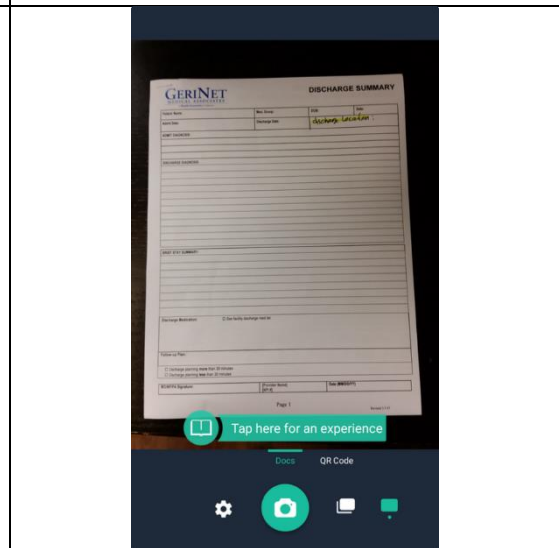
GERINET
MEDICAL ASSOCIATES

DISCHARGE SUMMARY

Patient Name | Med. Group | DOB | Date
Admit Date | Discharge Date | discharge Location

ADMIT DIAGNOSIS

DISCHARGE DIAGNOSIS

BRIEF STAY SUMMARY

Discharge Medication: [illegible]

Follow-up Plan:

☐ Discharge planning more than 30 minutes
☐ Discharge planning less than 30 minutes

MD/NP/PA Signature | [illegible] | Date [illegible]

Page 1

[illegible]

Tap here for an experience

Docs

QR Code